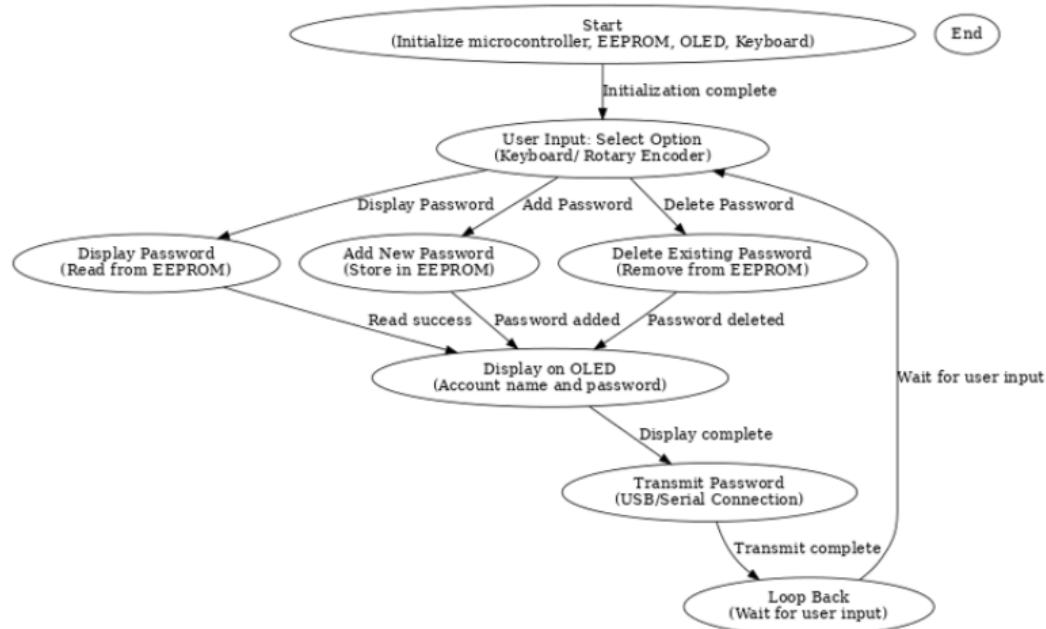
Start
(Initialize microcontroller, EEPROM, OLED, Keyboard)

End

Initialization complete

User Input: Select Option
(Keyboard/ Rotary Encoder)

Display Password

Add Password

Delete Password

Display Password
(Read from EEPROM)

Add New Password
(Store in EEPROM)

Delete Existing Password
(Remove from EEPROM)

Read success

Password added

Password deleted

Display on OLED
(Account name and password)

Wait for user input

Display complete

Transmit Password
(USB/Serial Connection)

Transmit complete

Loop Back
(Wait for user input)